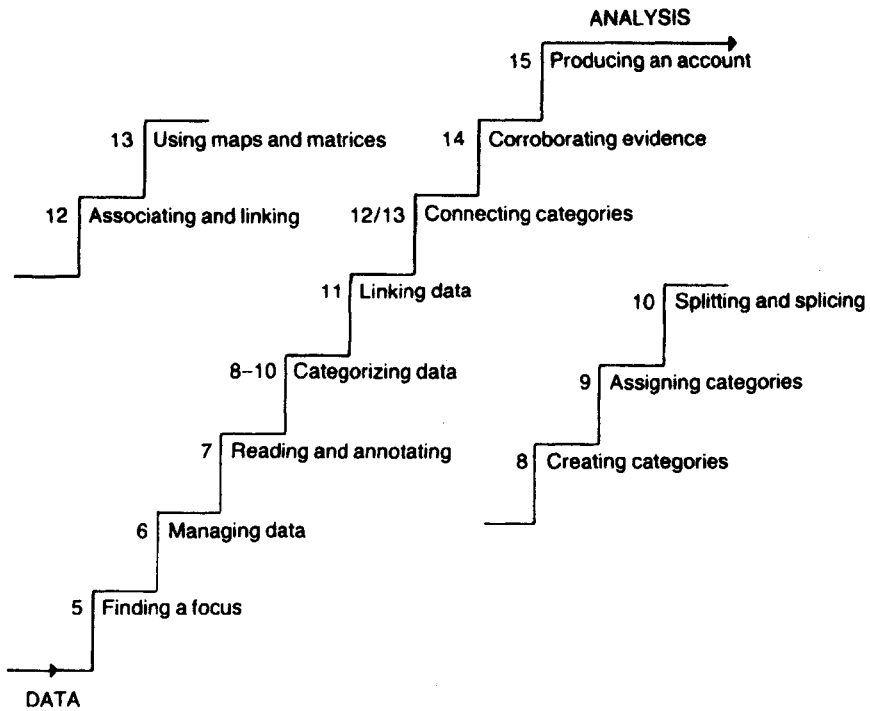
ANALYSIS

15 Producing an account

14 Corroborating evidence

12/13 Connecting categories

11 Linking data

8–10 Categorizing data

7 Reading and annotating

6 Managing data

5 Finding a focus

DATA

13 Using maps and matrices

12 Associating and linking

10 Splitting and splicing

9 Assigning categories

8 Creating categories